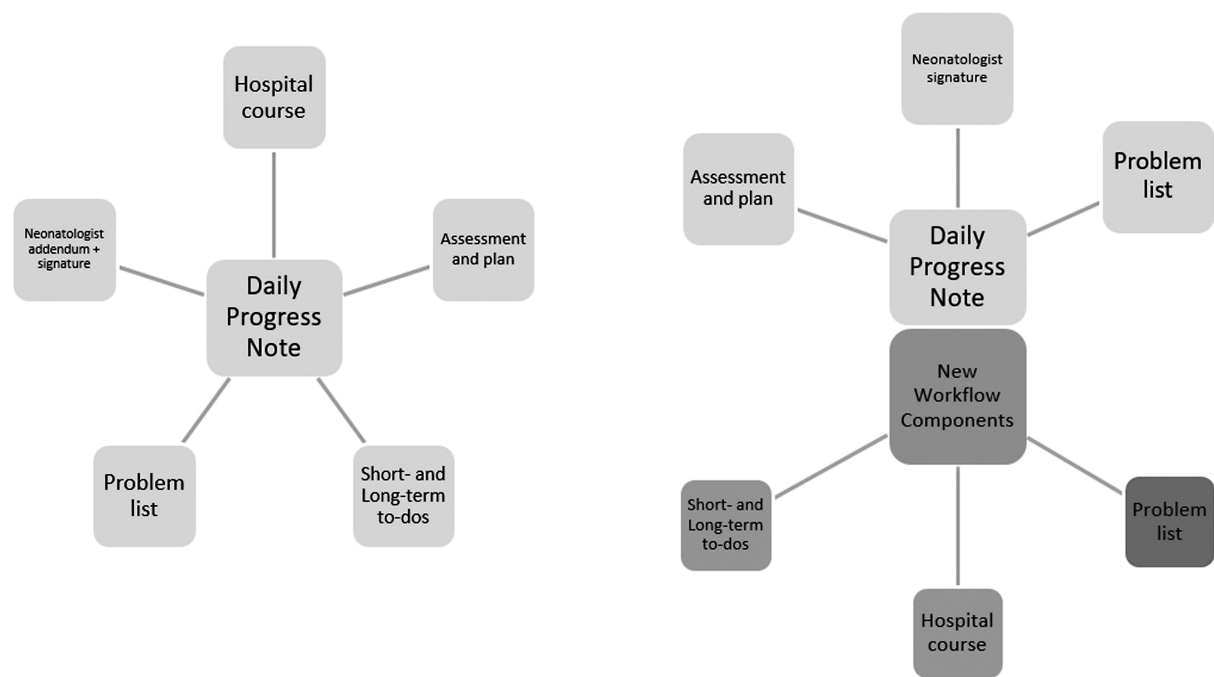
Hospital course

Neonatologist addendum + signature

Assessment and plan

Daily Progress Note

Problem list

Short- and Long-term to-dos

Neonatologist signature

Assessment and plan

Problem list

Daily Progress Note

New Workflow Components

Short- and Long-term to-dos

Problem list

Hospital course